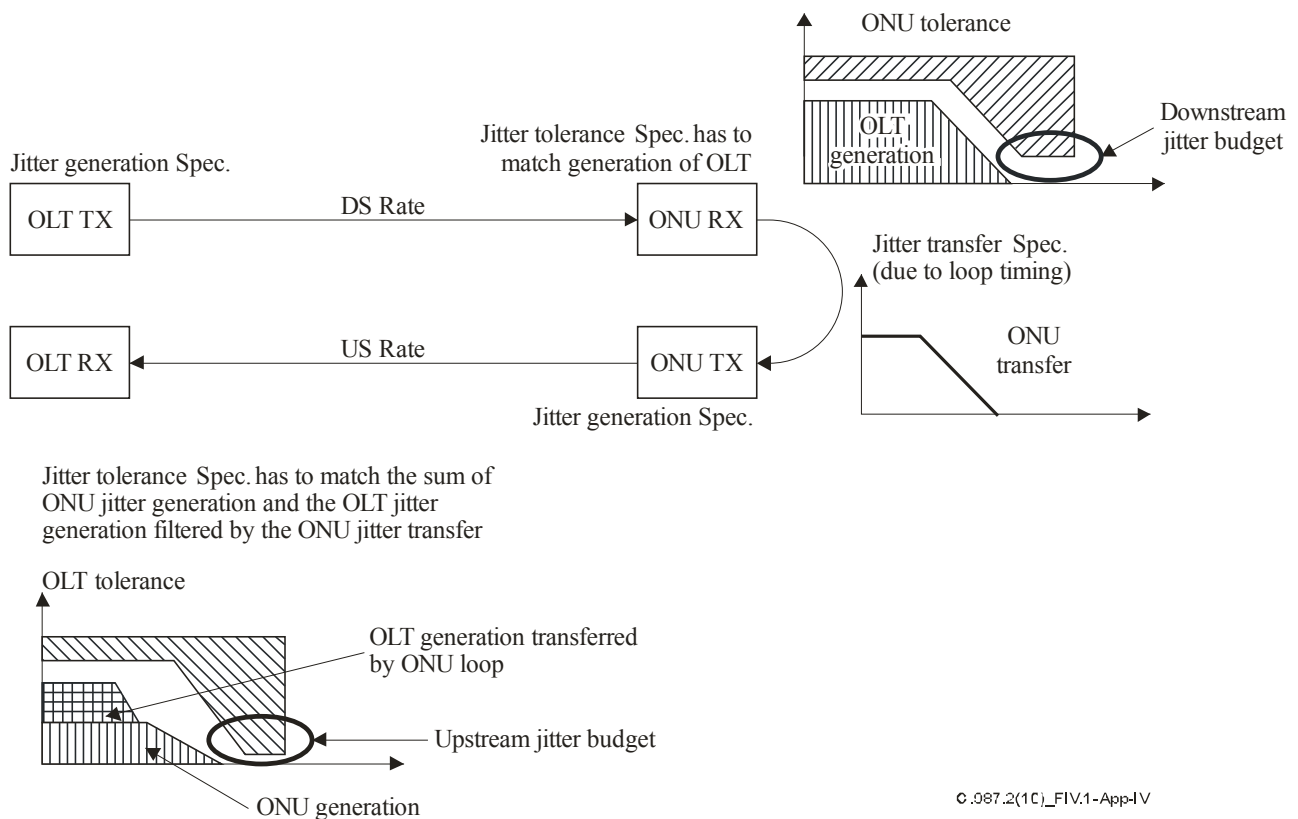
ONU tolerance

OLT generation

Downstream jitter budget

Jitter generation Spec.

Jitter tolerance Spec. has to match generation of OLT

OLT TX

DS Rate

ONU RX

Jitter transfer Spec. (due to loop timing)

ONU transfer

OLT RX

US Rate

ONU TX

Jitter generation Spec.

Jitter tolerance Spec. has to match the sum of ONU jitter generation and the OLT jitter generation filtered by the ONU jitter transfer

OLT tolerance

OLT generation transferred by ONU loop

Upstream jitter budget

ONU generation

G.987.2(10)_FIV.1-App-IV